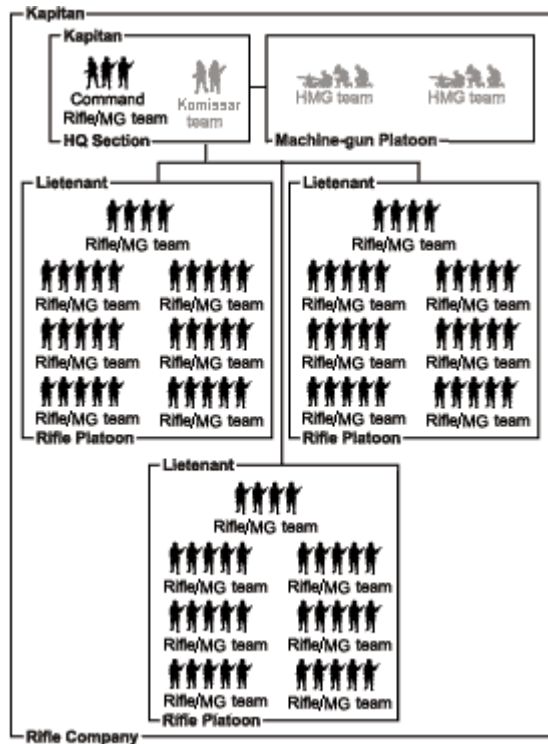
Kapitan

Kapitan

Command Rifle/MG team

Komissar team

HQ Section

HMG team

HMG team

Machine-gun Platoon

Lietenant

Rifle/MG team

Rifle/MG team

Rifle/MG team

Rifle/MG team

Rifle/MG team

Rifle/MG team

Rifle/MG team

Rifle Platoon

Lietenant

Rifle/MG team

Rifle/MG team

Rifle/MG team

Rifle/MG team

Rifle/MG team

Rifle/MG team

Rifle/MG team

Rifle Platoon

Lietenant

Rifle/MG team

Rifle/MG team

Rifle/MG team

Rifle/MG team

Rifle/MG team

Rifle/MG team

Rifle/MG team

Rifle Platoon

Rifle Company